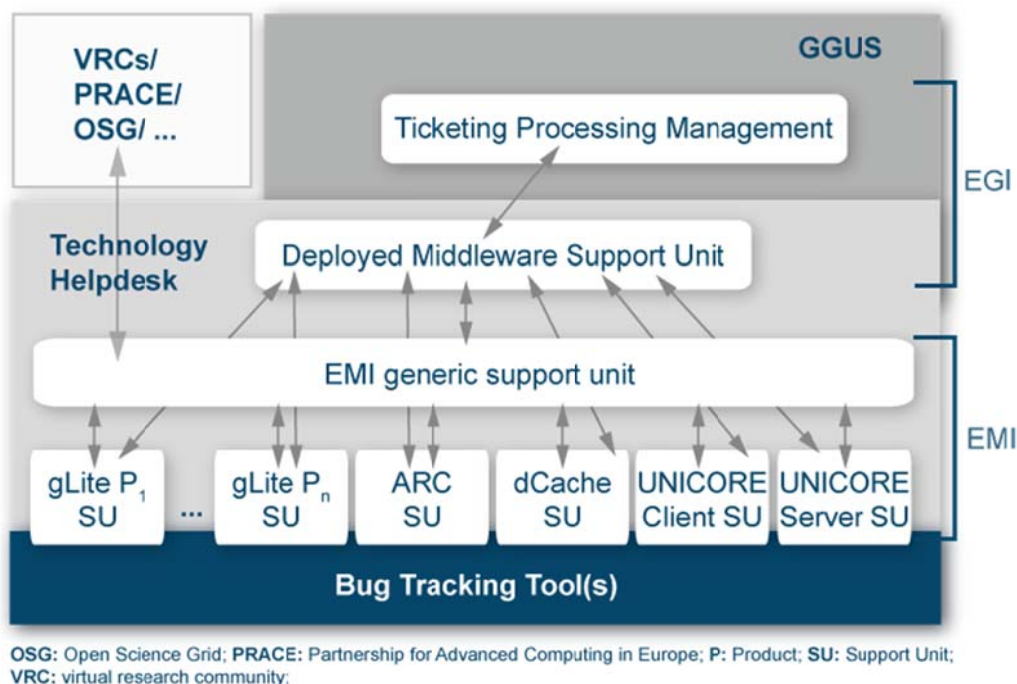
VRCs/ PRACE/ OSG/ ...

GGUS

Ticketing Processing Management

EGI

Technology Helpdesk

Deployed Middleware Support Unit

EMI generic support unit

EMI

gLite $P_1$ SU

...

gLite $P_n$ SU

ARC SU

dCache SU

UNICORE Client SU

UNICORE Server SU

Bug Tracking Tool(s)

OSG: Open Science Grid; PRACE: Partnership for Advanced Computing in Europe; P: Product; SU: Support Unit; VRC: virtual research community;